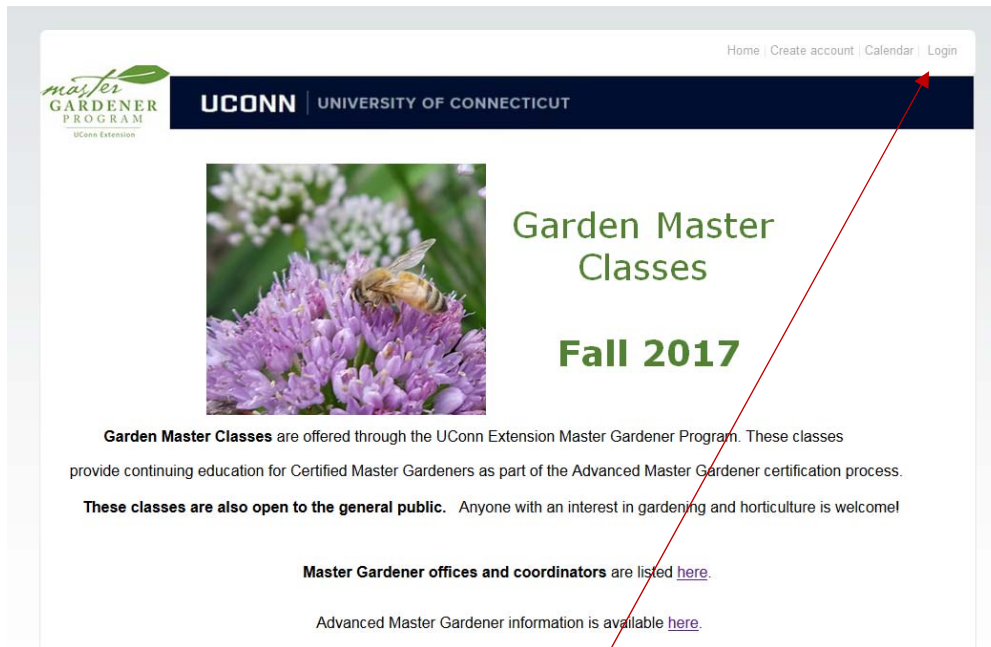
Home | Create account | Calendar | Login

master GARDENER PROGRAM UConn Extension

UCONN | UNIVERSITY OF CONNECTICUT

Garden Master Classes

Fall 2017

**Garden Master Classes** are offered through the UConn Extension Master Gardener Program. These classes provide continuing education for Certified Master Gardeners as part of the Advanced Master Gardener certification process.

**These classes are also open to the general public.** Anyone with an interest in gardening and horticulture is welcome!

**Master Gardener offices and coordinators** are listed here.

Advanced Master Gardener information is available here.